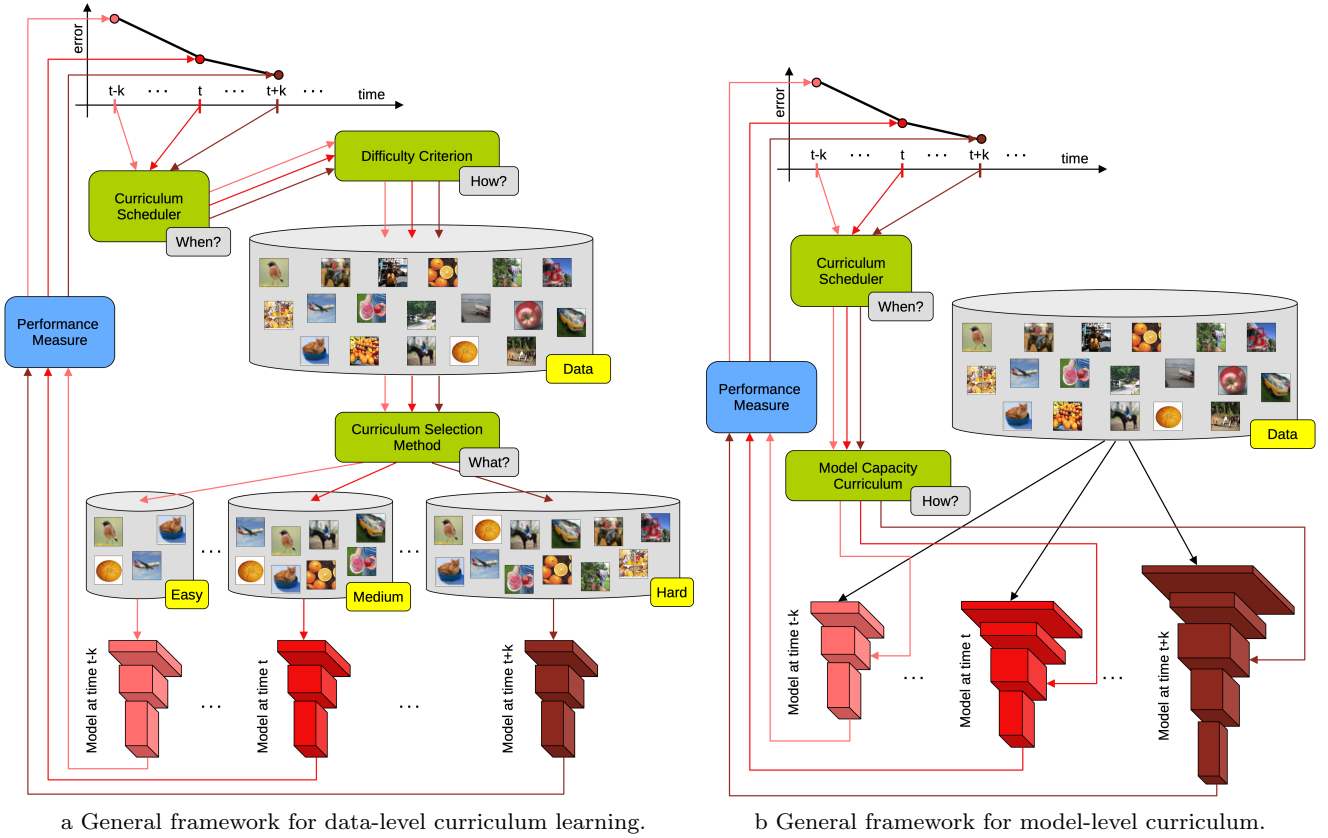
error

t-k · · · t · · · t+k · · · time

Difficulty Criterion
How?

Curriculum Scheduler
When?

Performance Measure

Data

Curriculum Selection Method
What?

Easy

Medium

Hard

Model at time t-k

Model at time t

Model at time t+k

a General framework for data-level curriculum learning.

error

t-k · · · t · · · t+k · · · time

Curriculum Scheduler
When?

Performance Measure

Data

Model Capacity Curriculum
How?

Model at time t-k

Model at time t

Model at time t+k

b General framework for model-level curriculum.